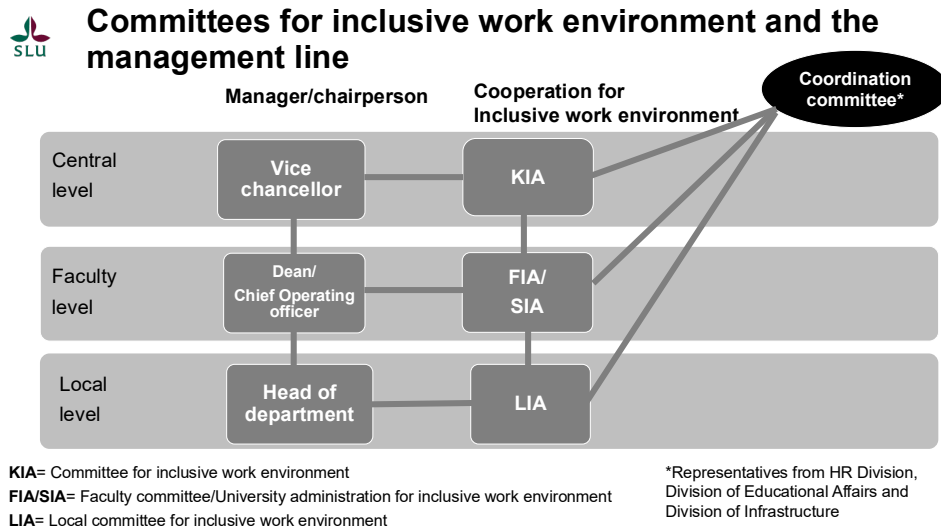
SLU

Committees for inclusive work environment and the management line

Manager/chairperson

Cooperation for Inclusive work environment

Coordination committee*

Central level

Vice chancellor

KIA

Faculty level

Dean/ Chief Operating officer

FIA/ SIA

Local level

Head of department

LIA

**KIA**= Committee for inclusive work environment

**FIA/SIA**= Faculty committee/University administration for inclusive work environment

**LIA**= Local committee for inclusive work environment

*Representatives from HR Division, Division of Educational Affairs and Division of Infrastructure